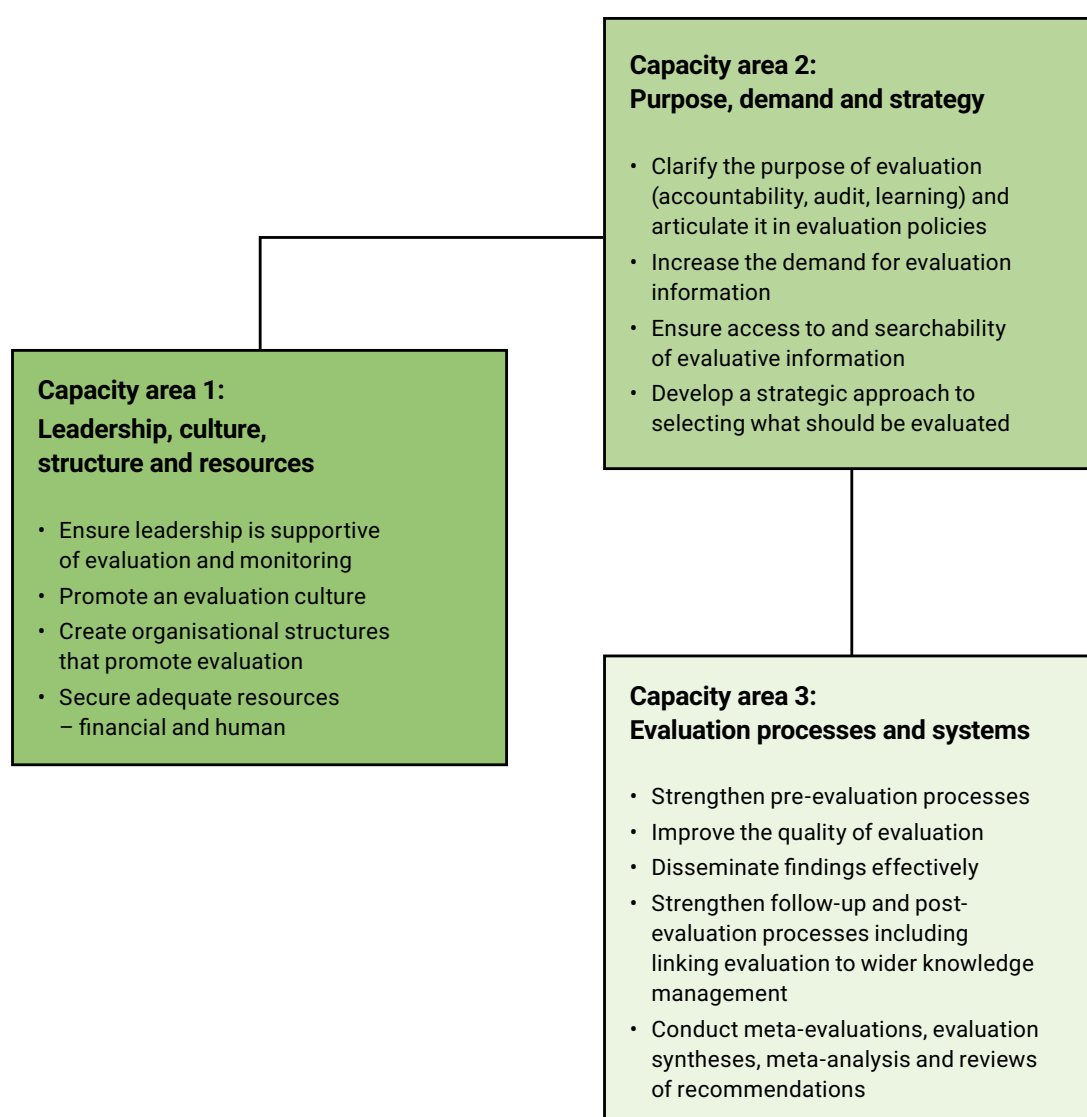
Capacity area 2:
Purpose, demand and strategy

- Clarify the purpose of evaluation (accountability, audit, learning) and articulate it in evaluation policies
- Increase the demand for evaluation information
- Ensure access to and searchability of evaluative information
- Develop a strategic approach to selecting what should be evaluated

Capacity area 1:
Leadership, culture, structure and resources

- Ensure leadership is supportive of evaluation and monitoring
- Promote an evaluation culture
- Create organisational structures that promote evaluation
- Secure adequate resources – financial and human

Capacity area 3:
Evaluation processes and systems

- Strengthen pre-evaluation processes
- Improve the quality of evaluation
- Disseminate findings effectively
- Strengthen follow-up and post-evaluation processes including linking evaluation to wider knowledge management
- Conduct meta-evaluations, evaluation syntheses, meta-analysis and reviews of recommendations